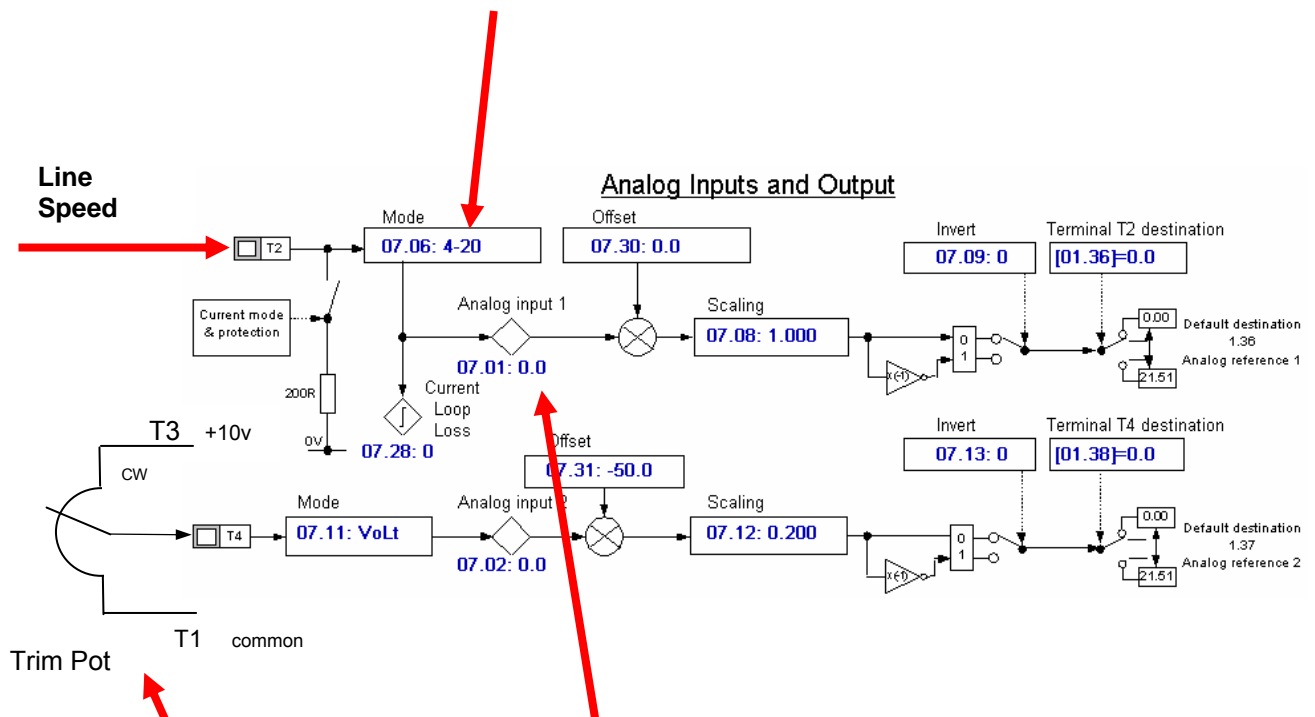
Line Speed

Analog Inputs and Output

T2

Mode
07.06: 4-20

Offset
07.30: 0.0

Invert
07.09: 0

Terminal T2 destination
[01.36]=0.0

Current mode & protection

Analog input 1
07.01: 0.0

Scaling
07.08: 1.000

x(-1)

0
1

0.00
Default destination
1.36
Analog reference 1
21.51

200R

Current
Loop
Loss

0V
07.28: 0

T3 +10v

CW

Offset
07.31: -50.0

Invert
07.13: 0

Terminal T4 destination
[01.38]=0.0

T4

Mode
07.11: VoLt

Analog input 2
07.02: 0.0

Scaling
07.12: 0.200

x(-1)

0
1

0.00
Default destination
1.37
Analog reference 2
21.51

T1 common

Trim Pot